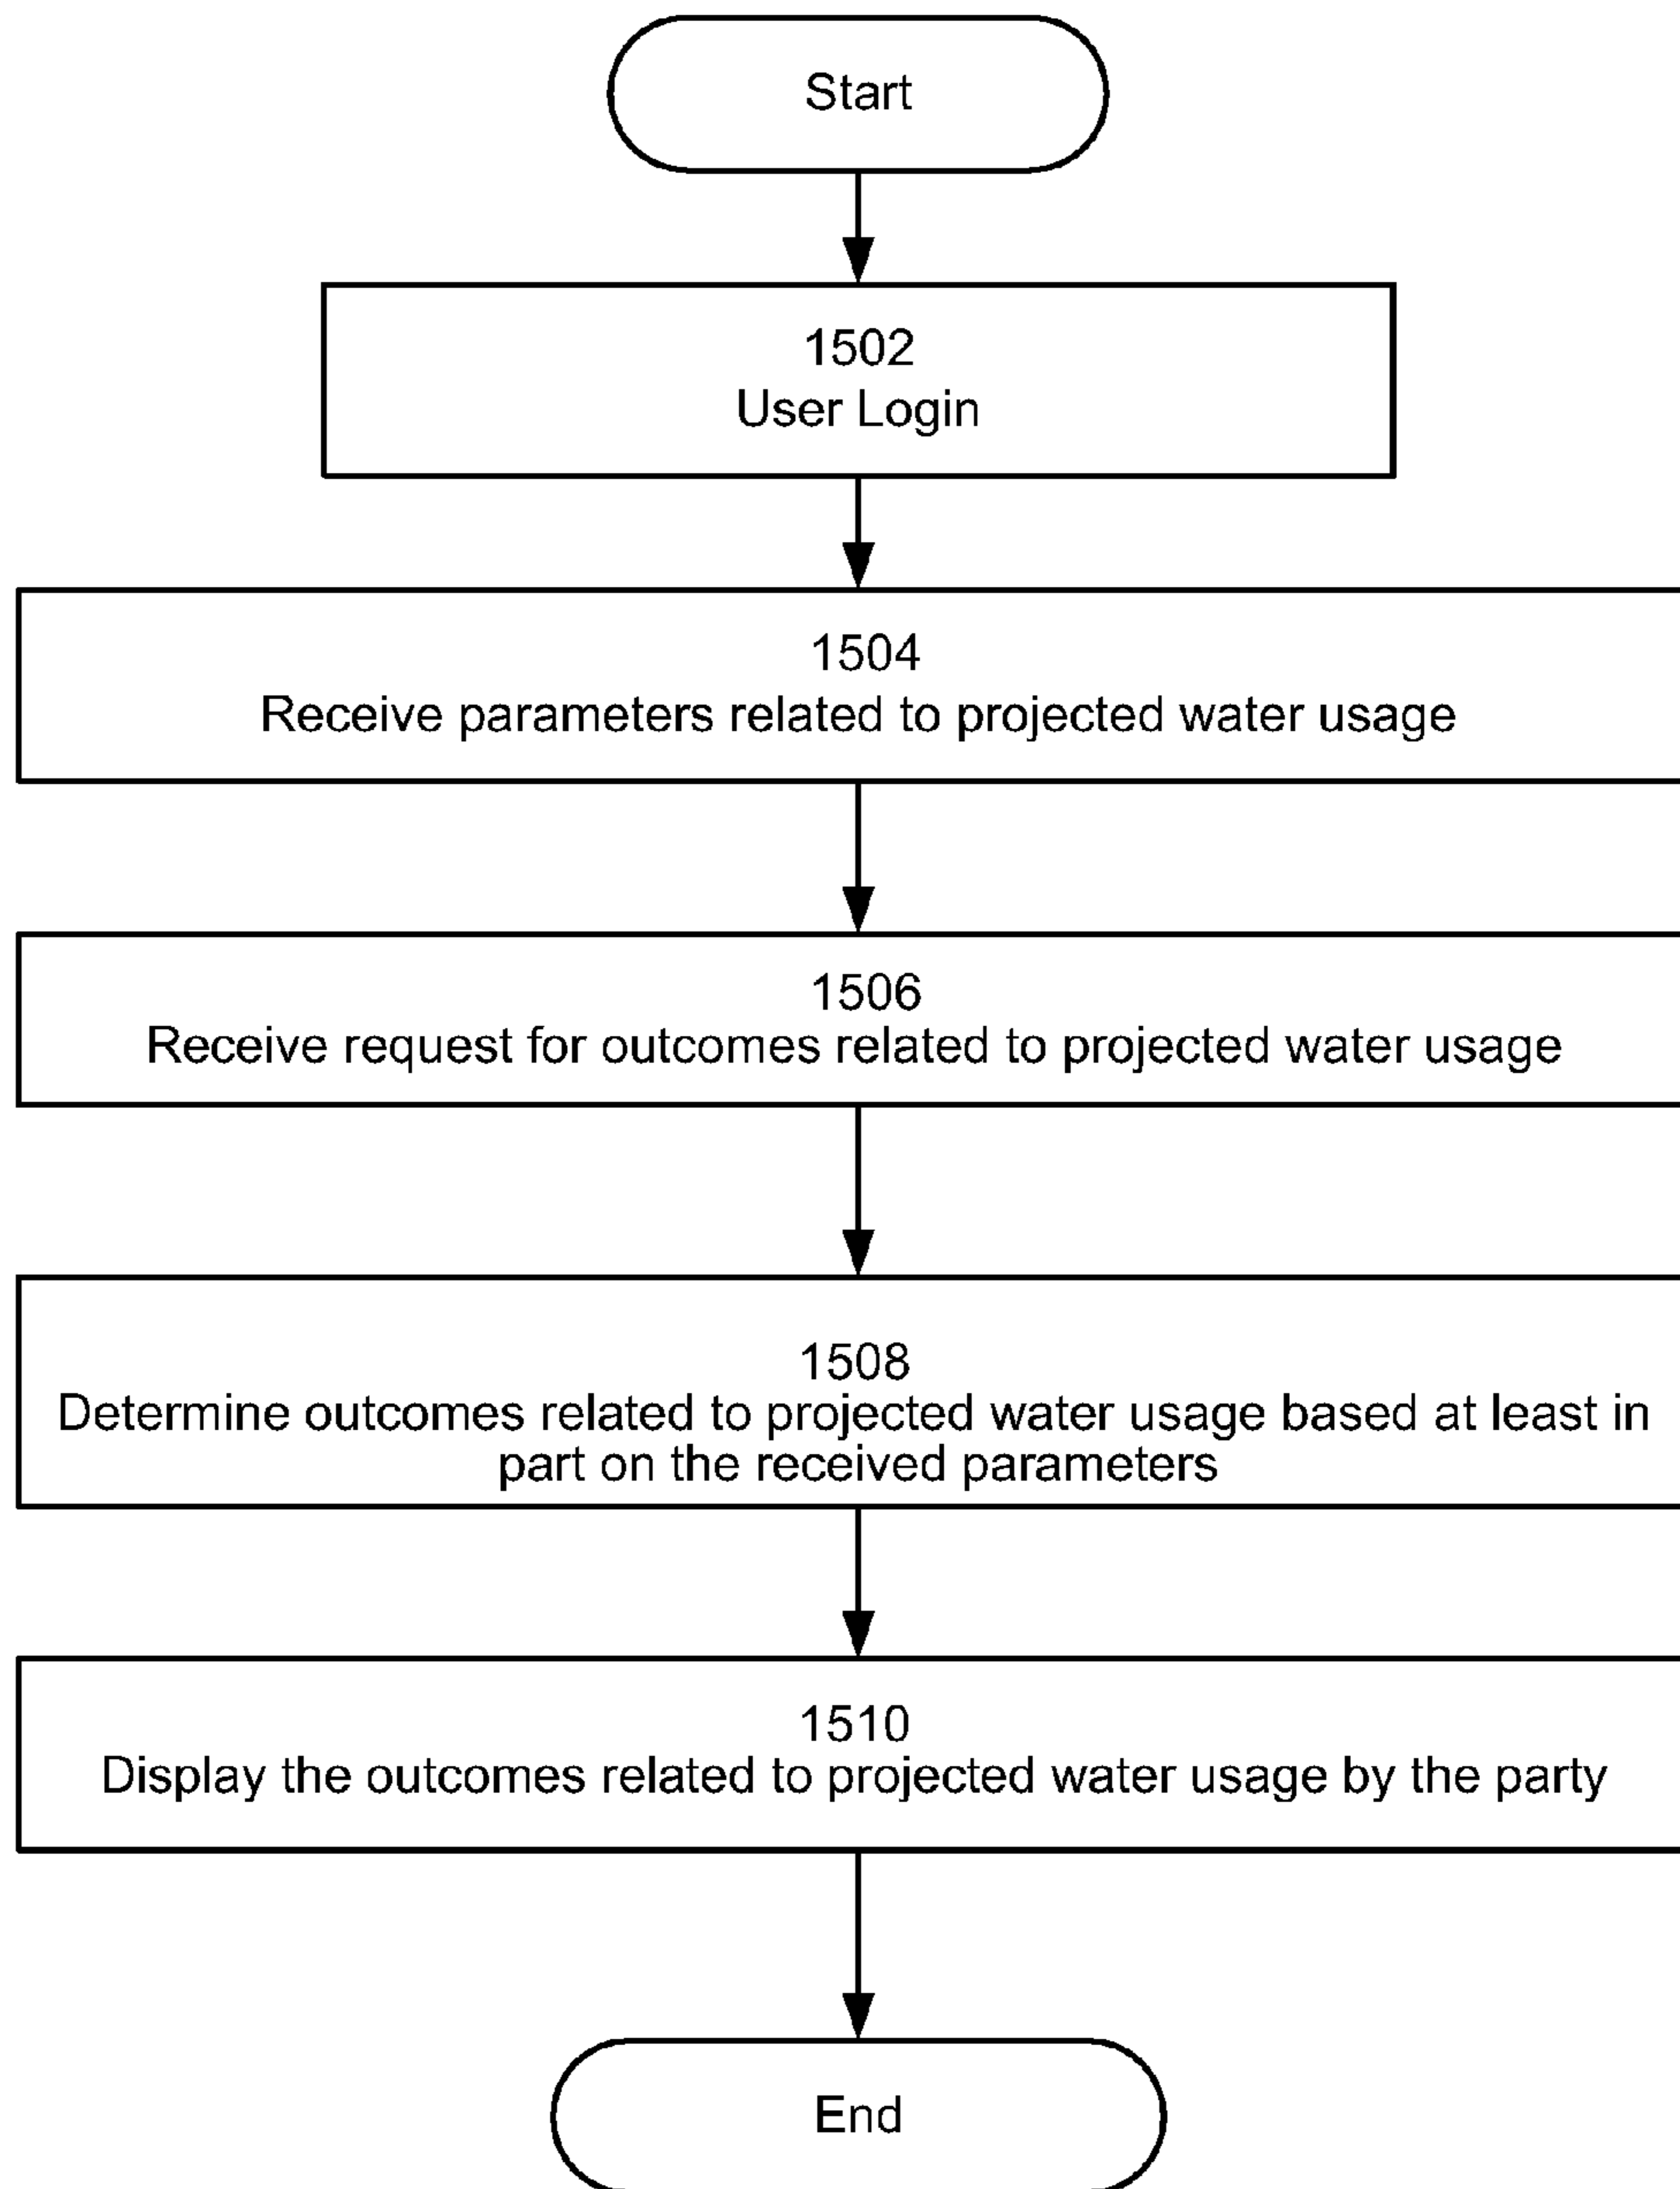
Start

1502
User Login

1504
Receive parameters related to projected water usage

1506
Receive request for outcomes related to projected water usage

1508
Determine outcomes related to projected water usage based at least in part on the received parameters

1510
Display the outcomes related to projected water usage by the party

End